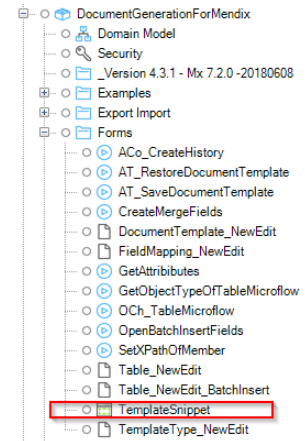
DocumentGenerationForMendix
Domain Model
Security
_Version 4.3.1 - Mx 7.2.0 -20180608
Examples
Export Import
Forms
ACo_CreateHistory
AT_RestoreDocumentTemplate
AT_SaveDocumentTemplate
CreateMergeFields
DocumentTemplate_NewEdit
FieldMapping_NewEdit
GetAttribiutes
GetObjectTypeOfTableMicroflow
OCh_TableMicroflow
OpenBatchInsertFields
SetXPathOfMember
Table_NewEdit
Table_NewEdit_BatchInsert
TemplateSnippet
TemplateType_NewEdit